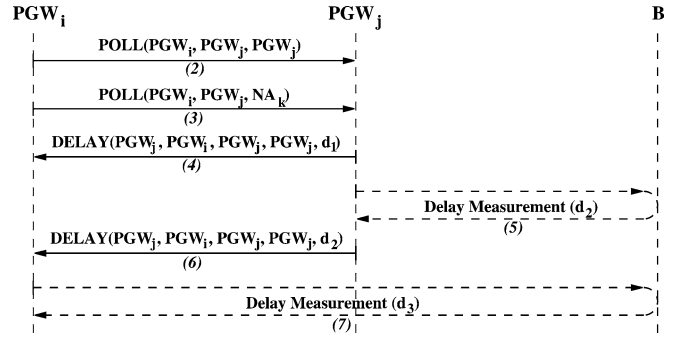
$PGW_i$

$PGW_j$

B

$POLL(PGW_i, PGW_j, PGW_j)$

(2)

$POLL(PGW_i, PGW_j, NA_k)$

(3)

$DELAY(PGW_j, PGW_i, PGW_j, PGW_j, d_1)$

(4)

Delay Measurement ($d_2$)

(5)

$DELAY(PGW_j, PGW_i, PGW_j, PGW_j, d_2)$

(6)

Delay Measurement ($d_3$)

(7)